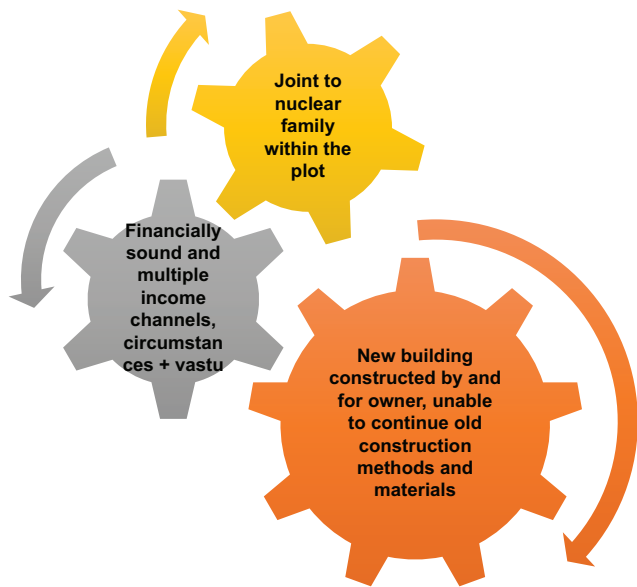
Joint to nuclear family within the plot

Financially sound and multiple income channels, circumstances + vastu

New building constructed by and for owner, unable to continue old construction methods and materials